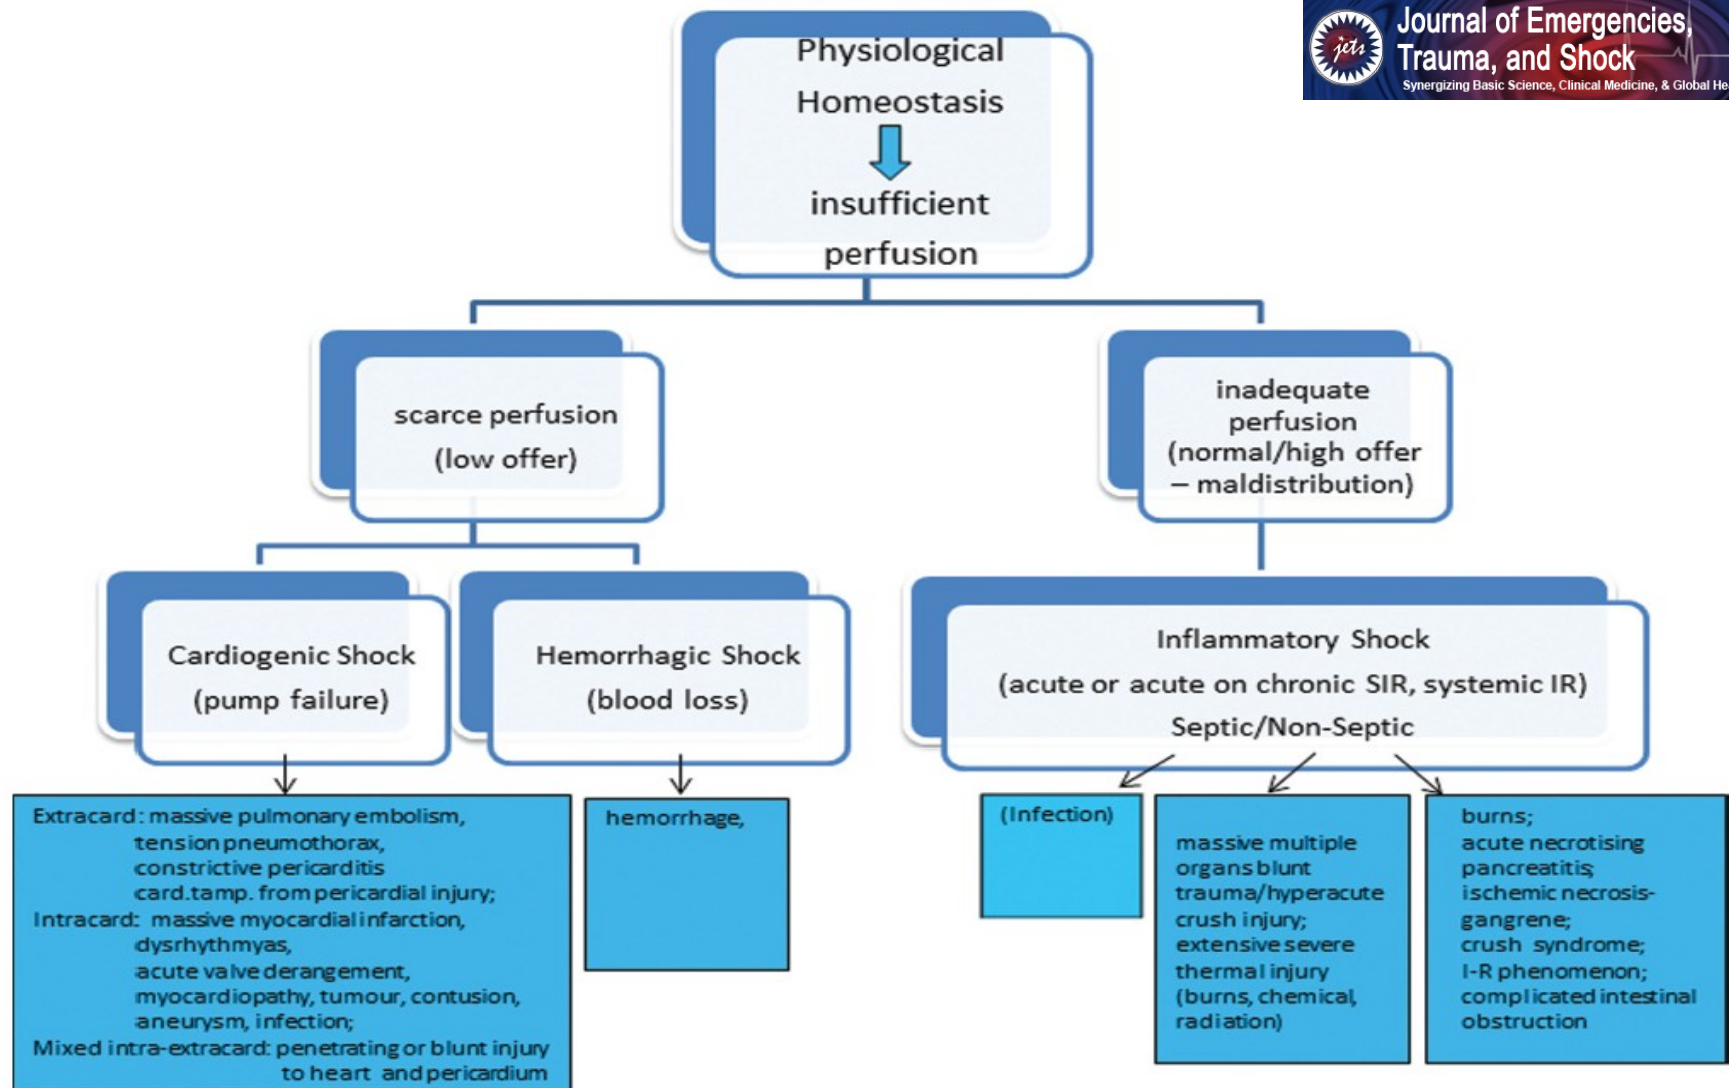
jets

Journal of Emergencies, Trauma, and Shock

Synergizing Basic Science, Clinical Medicine, & Global He

Physiological Homeostasis

insufficient perfusion

scarce perfusion (low offer)

inadequate perfusion (normal/high offer – maldistribution)

Cardiogenic Shock (pump failure)

Hemorrhagic Shock (blood loss)

Inflammatory Shock (acute or acute on chronic SIR, systemic IR) Septic/Non-Septic

Extracard: massive pulmonary embolism, tension pneumothorax, constrictive pericarditis card.tamp. from pericardial injury;
Intracard: massive myocardial infarction, dysrhythmyas, acute valve derangement, myocardiopathy, tumour, contusion, aneurysm, infection;
Mixed intra-extracard: penetrating or blunt injury to heart and pericardium

hemorrhage,

(Infection)

massive multiple organs blunt trauma/hyperacute crush injury; extensive severe thermal injury (burns, chemical, radiation)

burns; acute necrotising pancreatitis; ischemic necrosis-gangrene; crush syndrome; I-R phenomenon; complicated intestinal obstruction